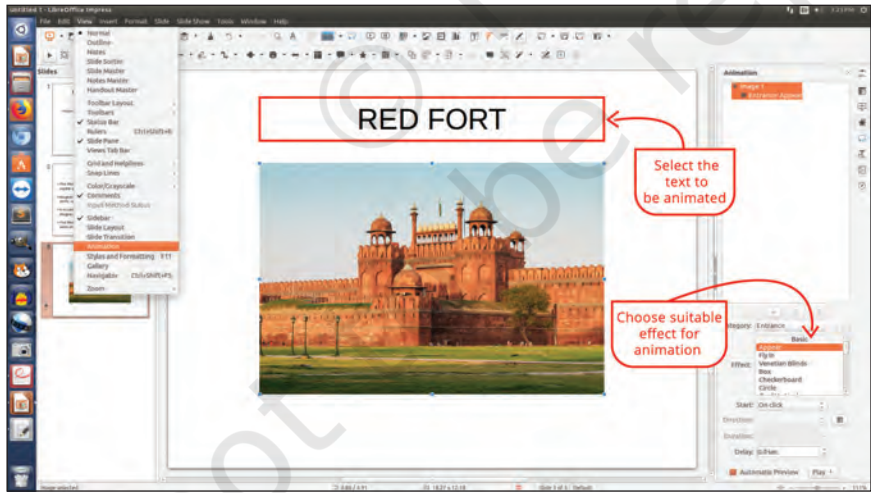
Untitled 1 - LibreOffice Impress

File Edit View Insert Format Slide Slide Show Tools Window Help

Slides

Normal
Outline
Notes
Slide Sorter
Slide Master
Notes Master
Handout Master
Toolbar Layout
Toolbars
Status Bar
Rulers Ctrl+Shift+R
Slide Pane
Views Tab Bar
Grid and Helplines
Snap Lines
Color/Grayscale
Comments
Input Method Status
Sidebar
Slide Layout
Slide Transition
Animation
Styles and Formatting F11
Gallery
Navigator Ctrl+Shift+F5
Zoom

RED FORT

Select the text to be animated

Choose suitable effect for animation

Animation

Image 1
Entrance: Appear

Category: Entrance

Effect:
Basic
Appear
Fly In
Venetian Blinds
Box
Checkerboard
Circle

Start: On click
Direction:
Duration:
Delay: 0.0 sec

Automatic Preview Play